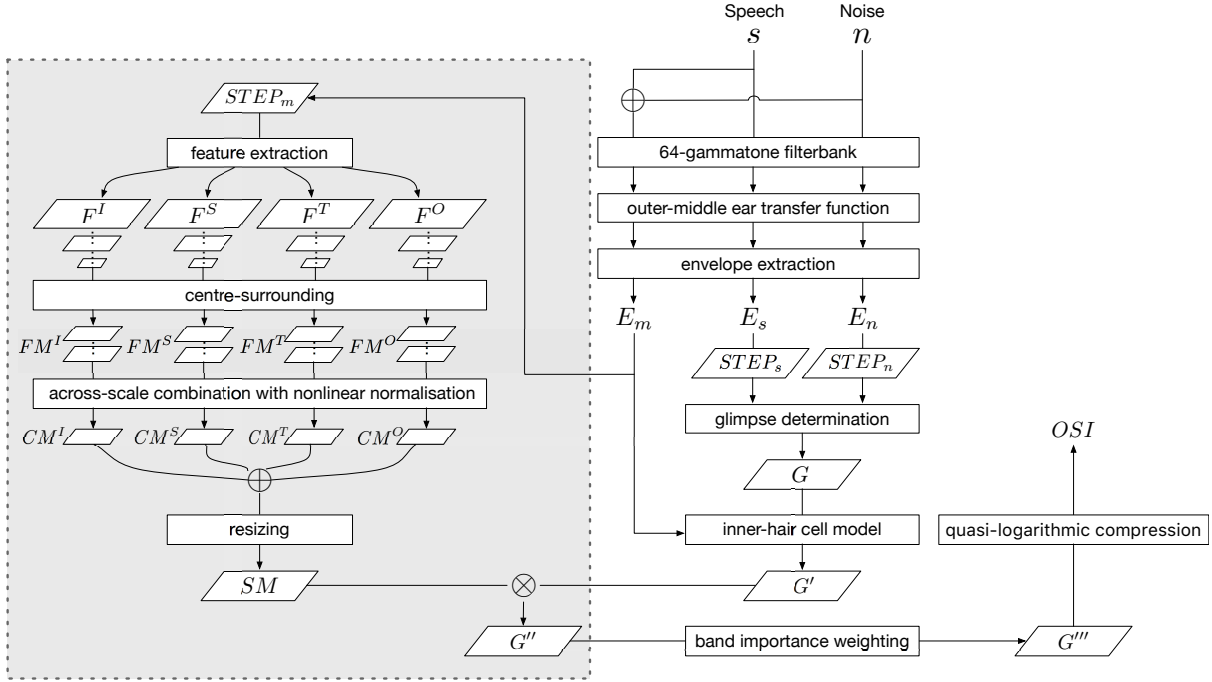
Speech
$s$
Noise
$n$

$STEP_m$
feature extraction
$F^I$
$F^S$
$F^T$
$F^O$
centre-surrounding
$FM^I$
$FM^S$
$FM^T$
$FM^O$
across-scale combination with nonlinear normalisation
$CM^I$
$CM^S$
$CM^T$
$CM^O$
resizing
$SM$
$G''$

64-gammatone filterbank
outer-middle ear transfer function
envelope extraction
$E_m$
$E_s$
$E_n$
$STEP_s$
$STEP_n$
glimpse determination
$G$
inner-hair cell model
$G'$
band importance weighting
$G'''$
quasi-logarithmic compression
$OSI$